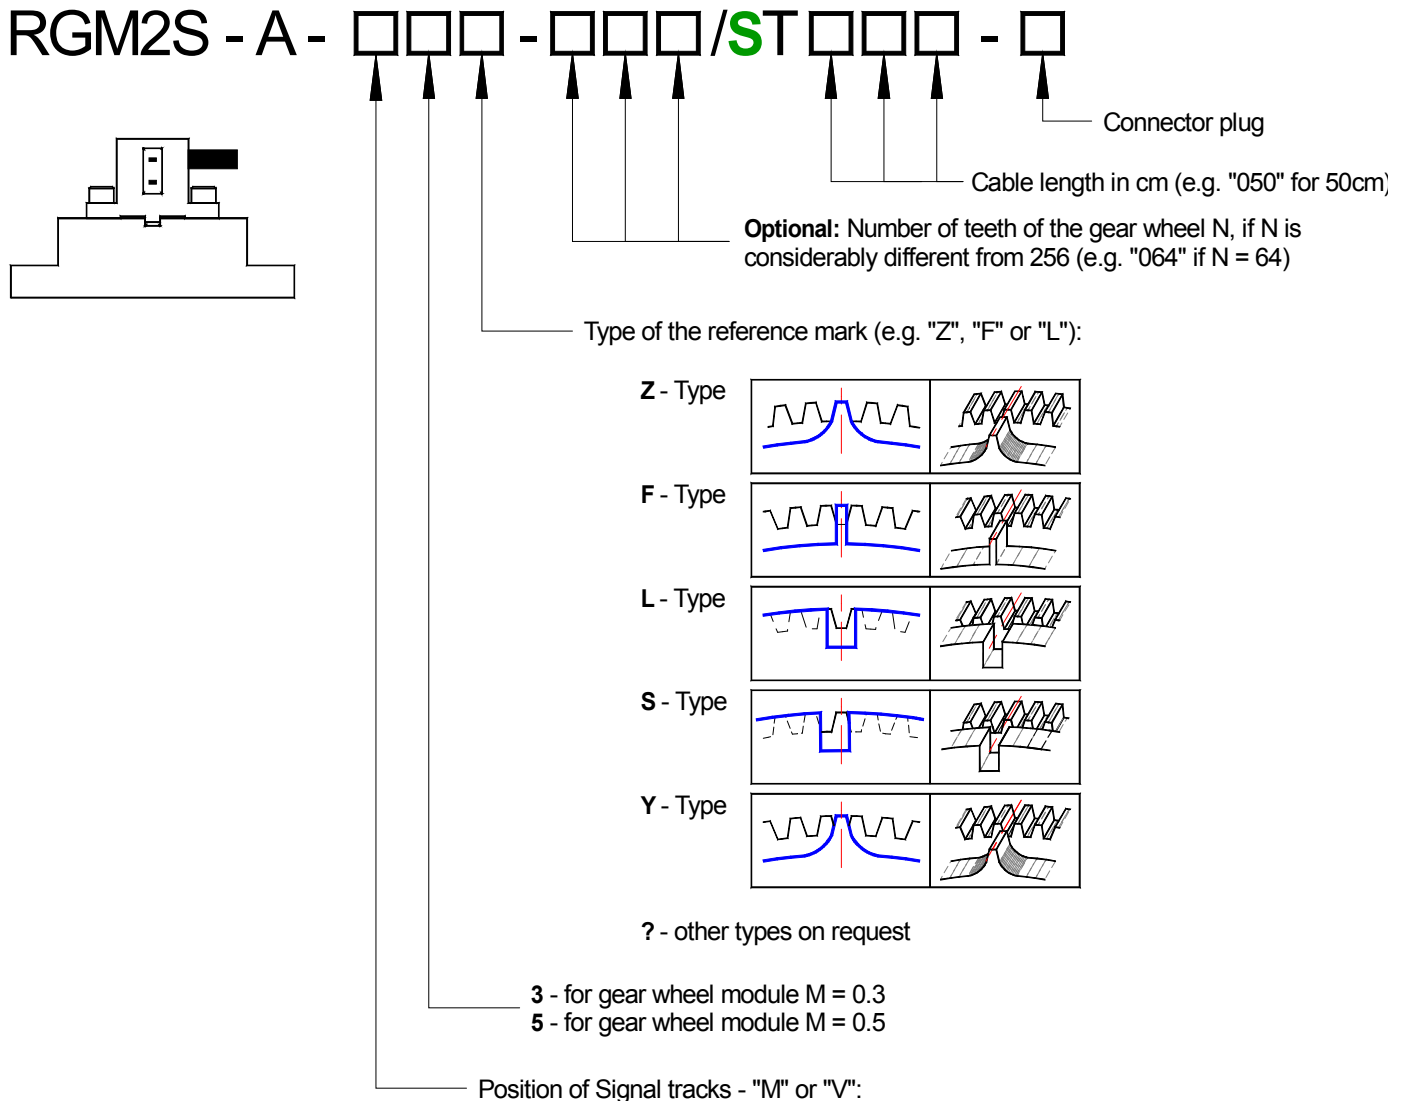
RGM2S - A - □□□ - □□□ /ST□□□ - □

Connector plug

Cable length in cm (e.g. "050" for 50cm)

**Optional:** Number of teeth of the gear wheel N, if N is considerably different from 256 (e.g. "064" if N = 64)

Type of the reference mark (e.g. "Z", "F" or "L"):

**Z** - Type

**F** - Type

**L** - Type

**S** - Type

**Y** - Type

**?** - other types on request

**3** - for gear wheel module M = 0.3
**5** - for gear wheel module M = 0.5

Position of Signal tracks - "M" or "V":